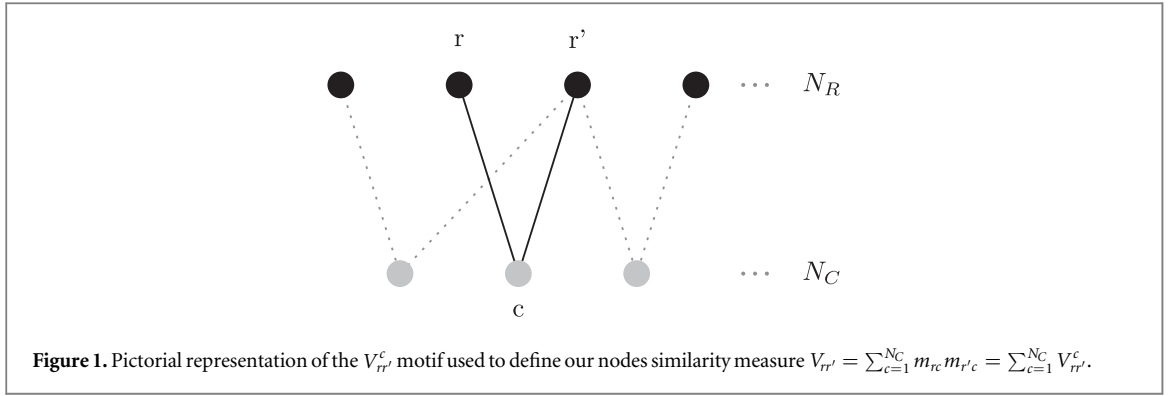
r r’

$\cdots$ $N_R$

$\cdots$ $N_C$

c

**Figure 1.** Pictorial representation of the $V_{rr'}^{c}$ motif used to define our nodes similarity measure $V_{rr'} = \sum_{c=1}^{N_C} m_{rc} m_{r'c} = \sum_{c=1}^{N_C} V_{rr'}^{c}$.